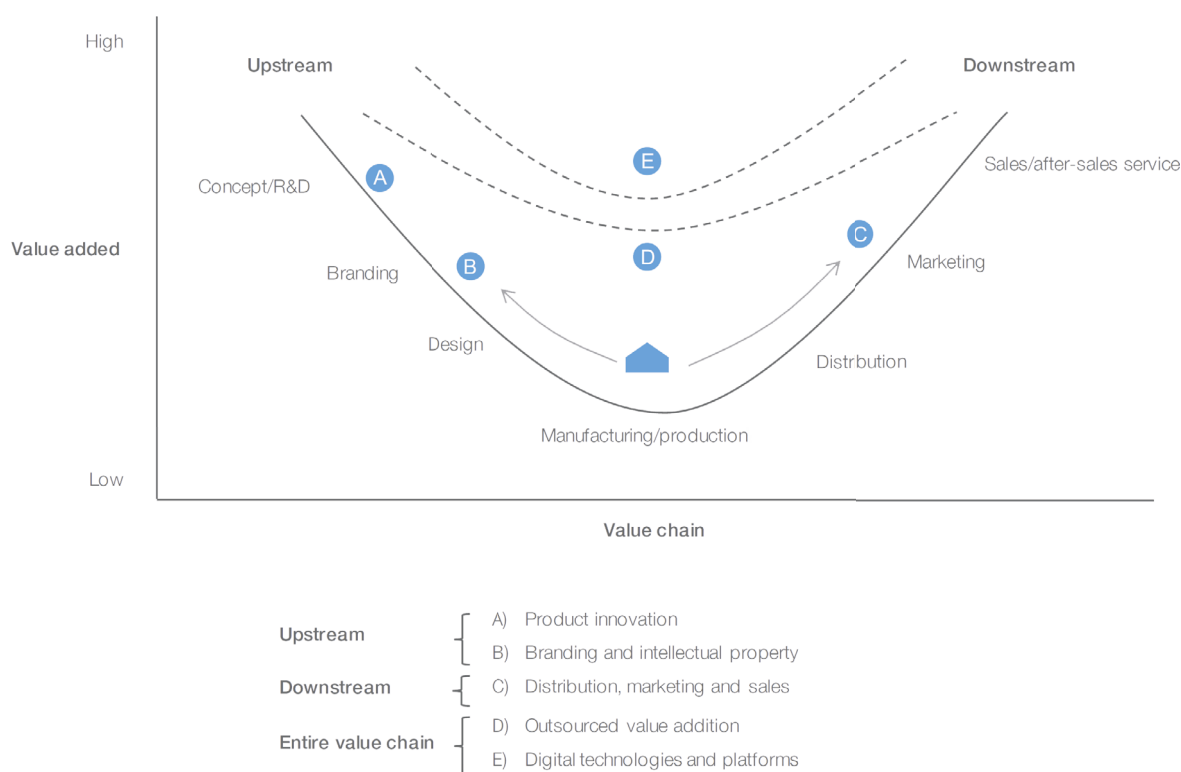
High

Upstream

Downstream

Sales/after-sales service

Concept/R&D

A

E

Value added

C

D

Marketing

Branding

B

Design

Distrbution

Manufacturing/production

Low

Value chain

Upstream
A) Product innovation
B) Branding and intellectual property

Downstream
C) Distribution, marketing and sales

Entire value chain
D) Outsourced value addition
E) Digital technologies and platforms